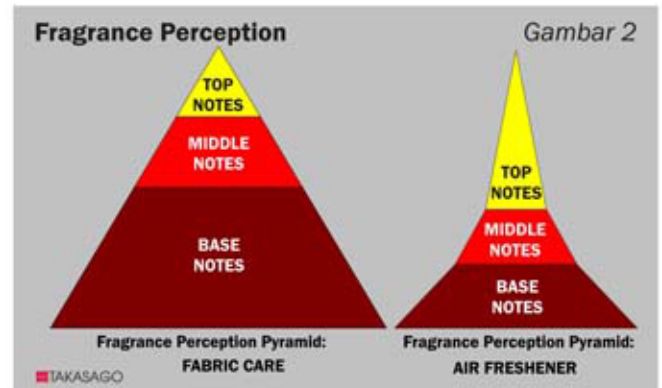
Fragrance Perception

Gambar 2

TOP NOTES

MIDDLE NOTES

BASE NOTES

Fragrance Perception Pyramid: FABRIC CARE

TOP NOTES

MIDDLE NOTES

BASE NOTES

Fragrance Perception Pyramid: AIR FRESHENER

TAKASAGO